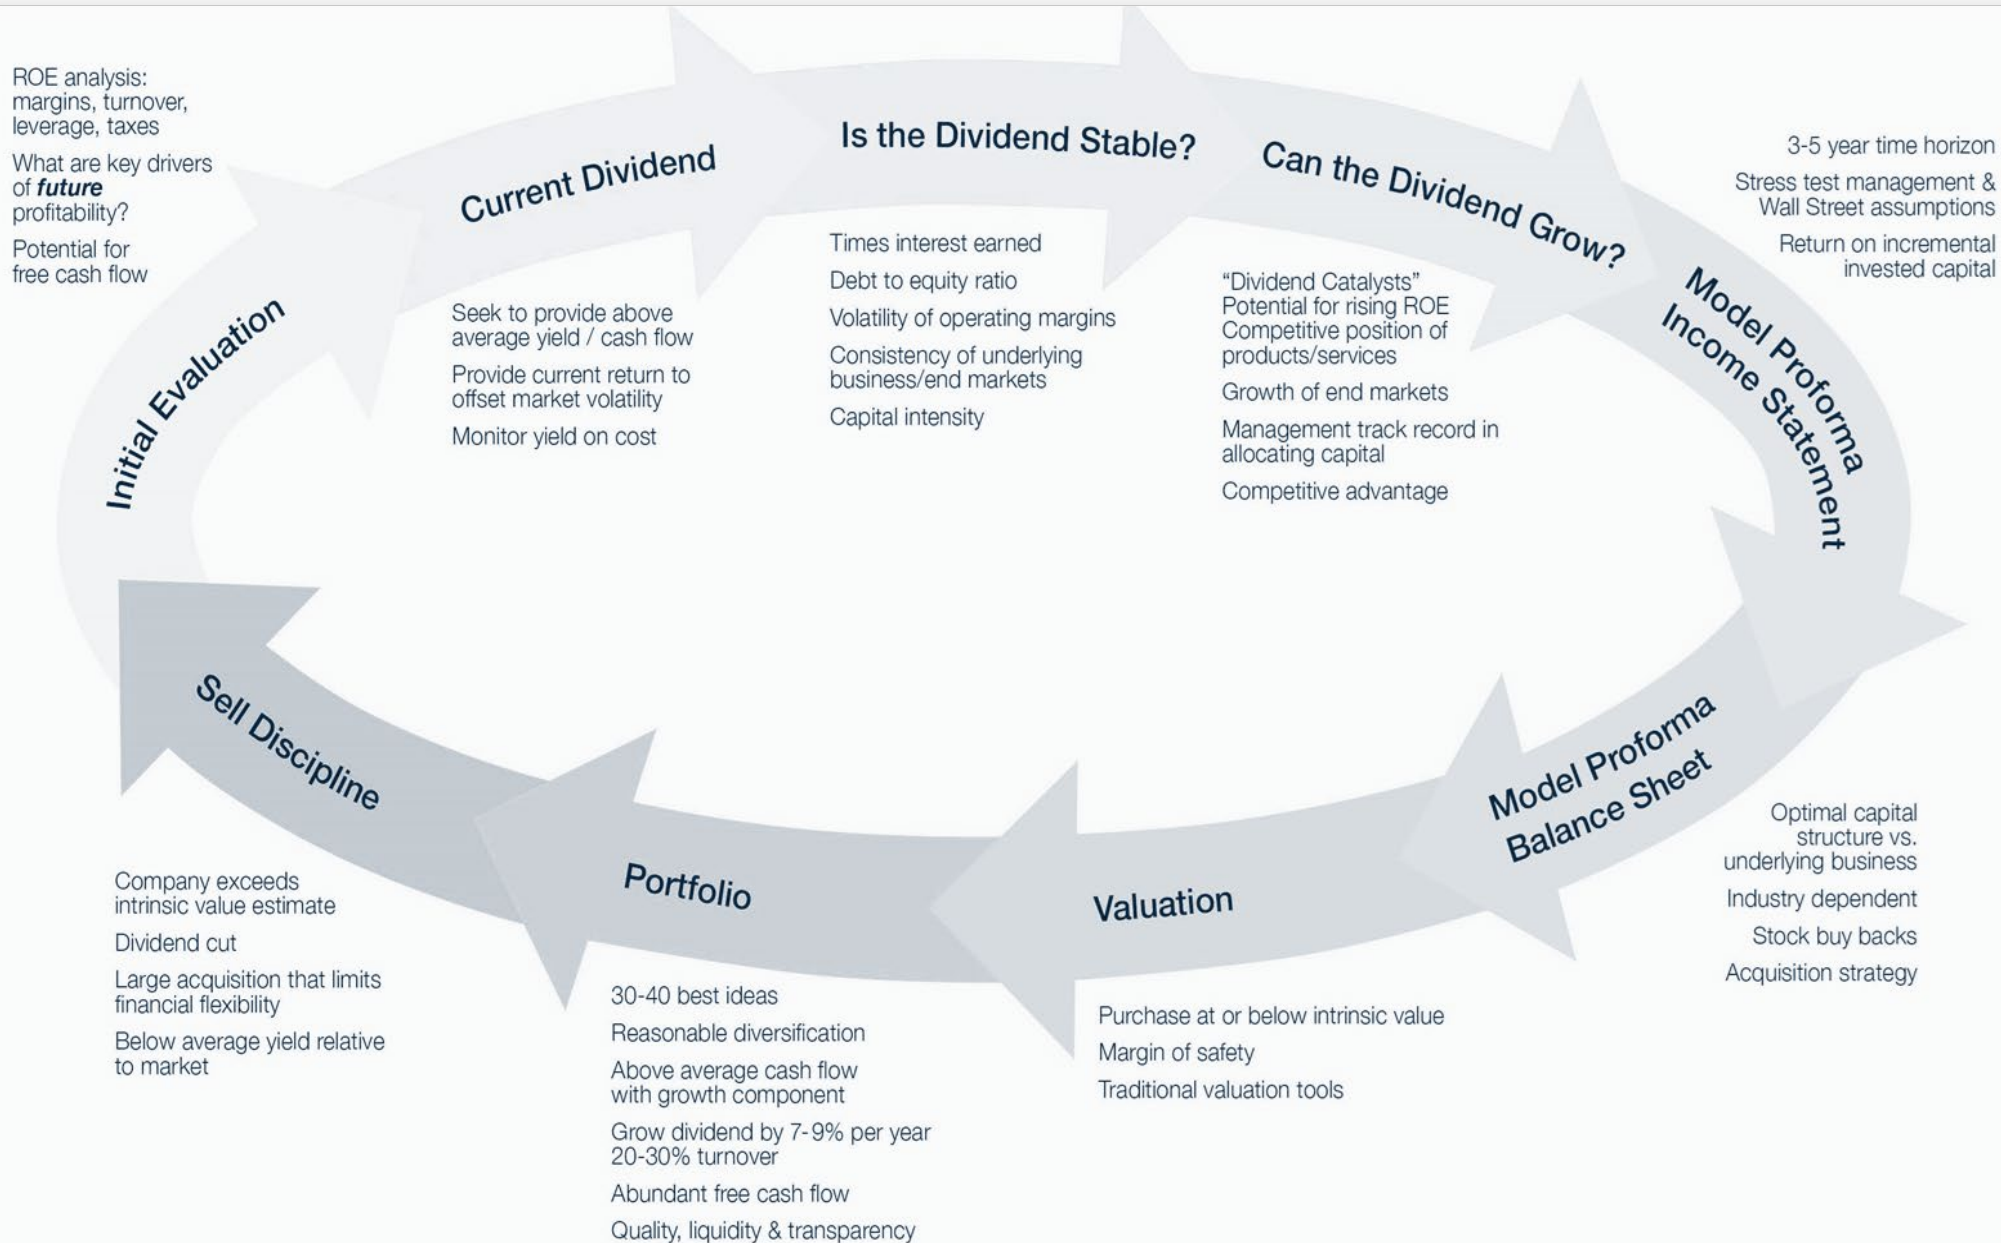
ROE analysis: margins, turnover, leverage, taxes

What are key drivers of ***future*** profitability?

Potential for free cash flow

Initial Evaluation

Current Dividend

Seek to provide above average yield / cash flow

Provide current return to offset market volatility

Monitor yield on cost

Is the Dividend Stable?

Times interest earned

Debt to equity ratio

Volatility of operating margins

Consistency of underlying business/end markets

Capital intensity

Can the Dividend Grow?

"Dividend Catalysts"
Potential for rising ROE
Competitive position of products/services

Growth of end markets

Management track record in allocating capital

Competitive advantage

3-5 year time horizon

Stress test management & Wall Street assumptions

Return on incremental invested capital

Model Proforma Income Statement

Model Proforma Balance Sheet

Optimal capital structure vs. underlying business

Industry dependent

Stock buy backs

Acquisition strategy

Valuation

Purchase at or below intrinsic value

Margin of safety

Traditional valuation tools

Portfolio

30-40 best ideas

Reasonable diversification

Above average cash flow with growth component

Grow dividend by 7-9% per year
20-30% turnover

Abundant free cash flow

Quality, liquidity & transparency

Sell Discipline

Company exceeds intrinsic value estimate

Dividend cut

Large acquisition that limits financial flexibility

Below average yield relative to market